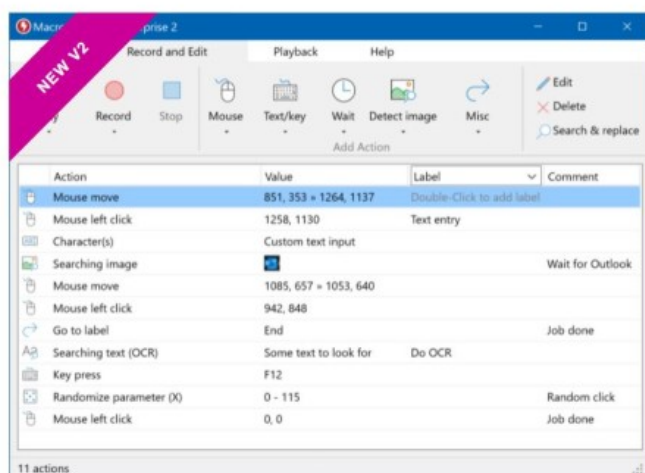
Macro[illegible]prise 2

NEW V2

Record and Edit Playback Help

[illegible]y Record Stop Mouse Text/key Wait Detect image Misc

Add Action

Edit
Delete
Search & replace

| Action | Value | Label | Comment |
|---|---|---|---|
| Mouse move | 851, 353 » 1264, 1137 | Double-Click to add label | |
| Mouse left click | 1258, 1130 | Text entry | |
| Character(s) | Custom text input | | |
| Searching image | | | Wait for Outlook |
| Mouse move | 1085, 657 » 1053, 640 | | |
| Mouse left click | 942, 848 | | |
| Go to label | End | | Job done |
| Searching text (OCR) | Some text to look for | Do OCR | |
| Key press | F12 | | |
| Randomize parameter (X) | 0 - 115 | | Random click |
| Mouse left click | 0, 0 | | Job done |

11 actions